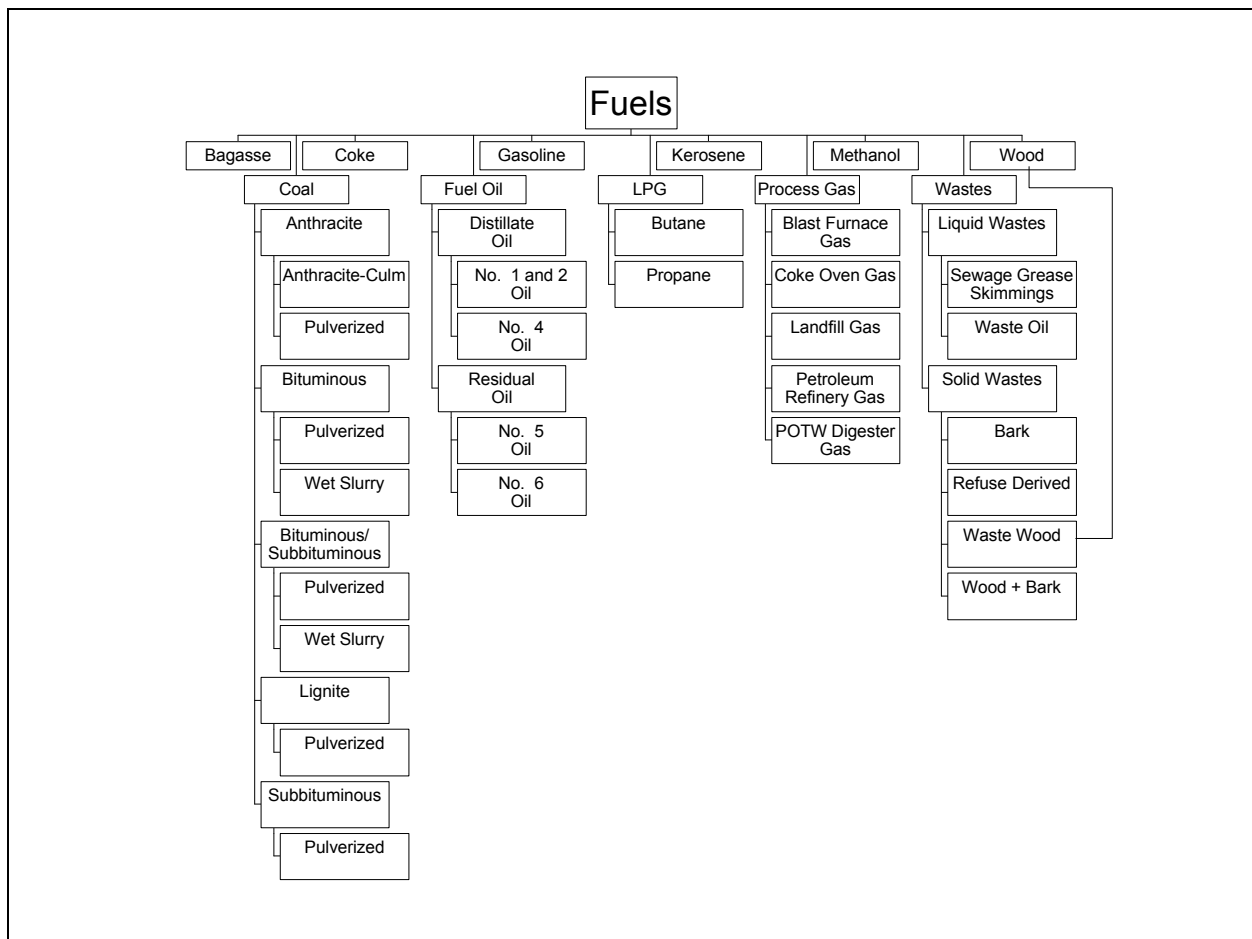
Fuels

Bagasse
Coke
Gasoline
Kerosene
Methanol
Wood

Coal
Anthracite
Anthracite-Culm
Pulverized
Bituminous
Pulverized
Wet Slurry
Bituminous/ Subbituminous
Pulverized
Wet Slurry
Lignite
Pulverized
Subbituminous
Pulverized

Fuel Oil
Distillate Oil
No. 1 and 2 Oil
No. 4 Oil
Residual Oil
No. 5 Oil
No. 6 Oil

LPG
Butane
Propane

Process Gas
Blast Furnace Gas
Coke Oven Gas
Landfill Gas
Petroleum Refinery Gas
POTW Digester Gas

Wastes
Liquid Wastes
Sewage Grease Skimmings
Waste Oil
Solid Wastes
Bark
Refuse Derived
Waste Wood
Wood + Bark